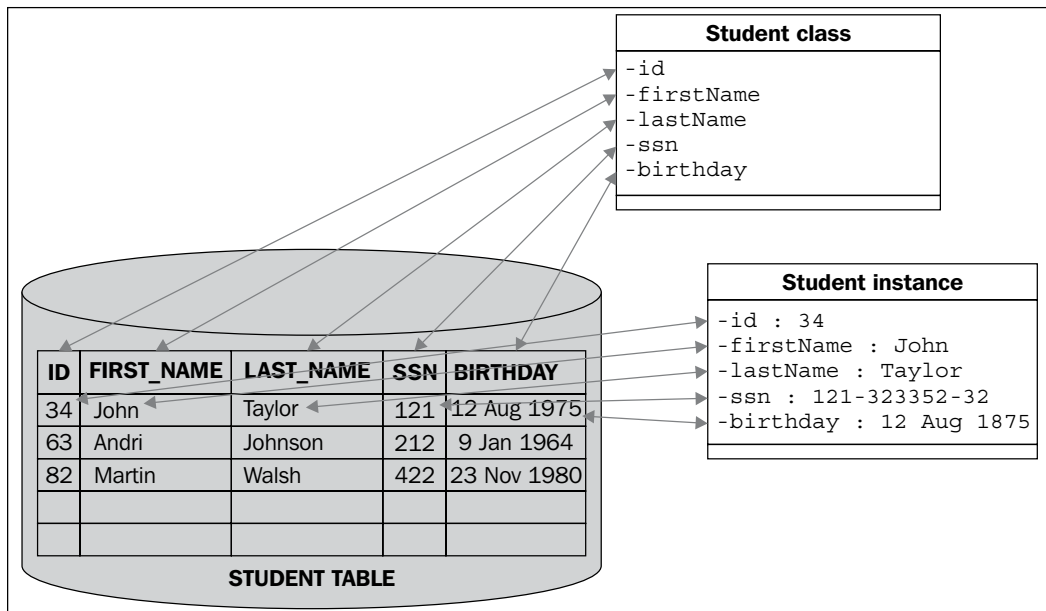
Student class

-id
-firstName
-lastName
-ssn
-birthday

Student instance

-id : 34
-firstName : John
-lastName : Taylor
-ssn : 121-323352-32
-birthday : 12 Aug 1875

| ID | FIRST_NAME | LAST_NAME | SSN | BIRTHDAY |
|---|---|---|---|---|
| 34 | John | Taylor | 121 | 12 Aug 1975 |
| 63 | Andri | Johnson | 212 | 9 Jan 1964 |
| 82 | Martin | Walsh | 422 | 23 Nov 1980 |
| | | | | |
| | | | | |

STUDENT TABLE